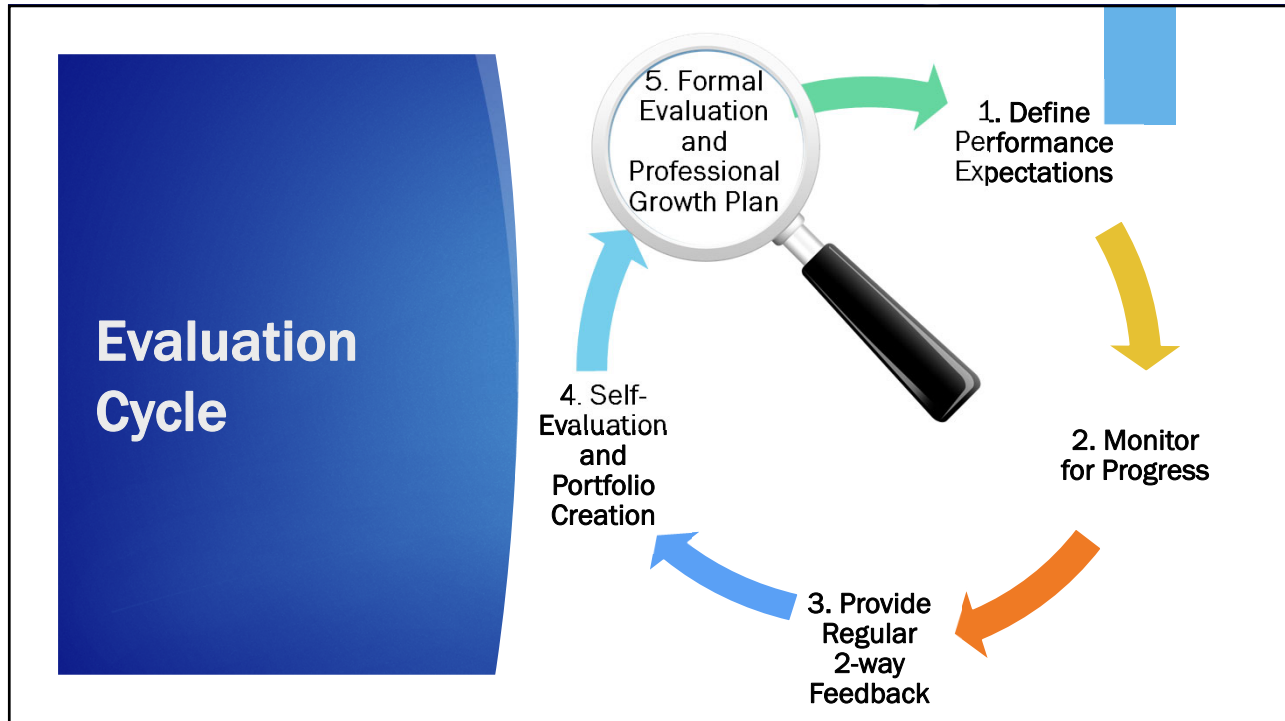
Evaluation Cycle

5. Formal Evaluation and Professional Growth Plan

1. Define Performance Expectations

2. Monitor for Progress

3. Provide Regular 2-way Feedback

4. Self-Evaluation and Portfolio Creation